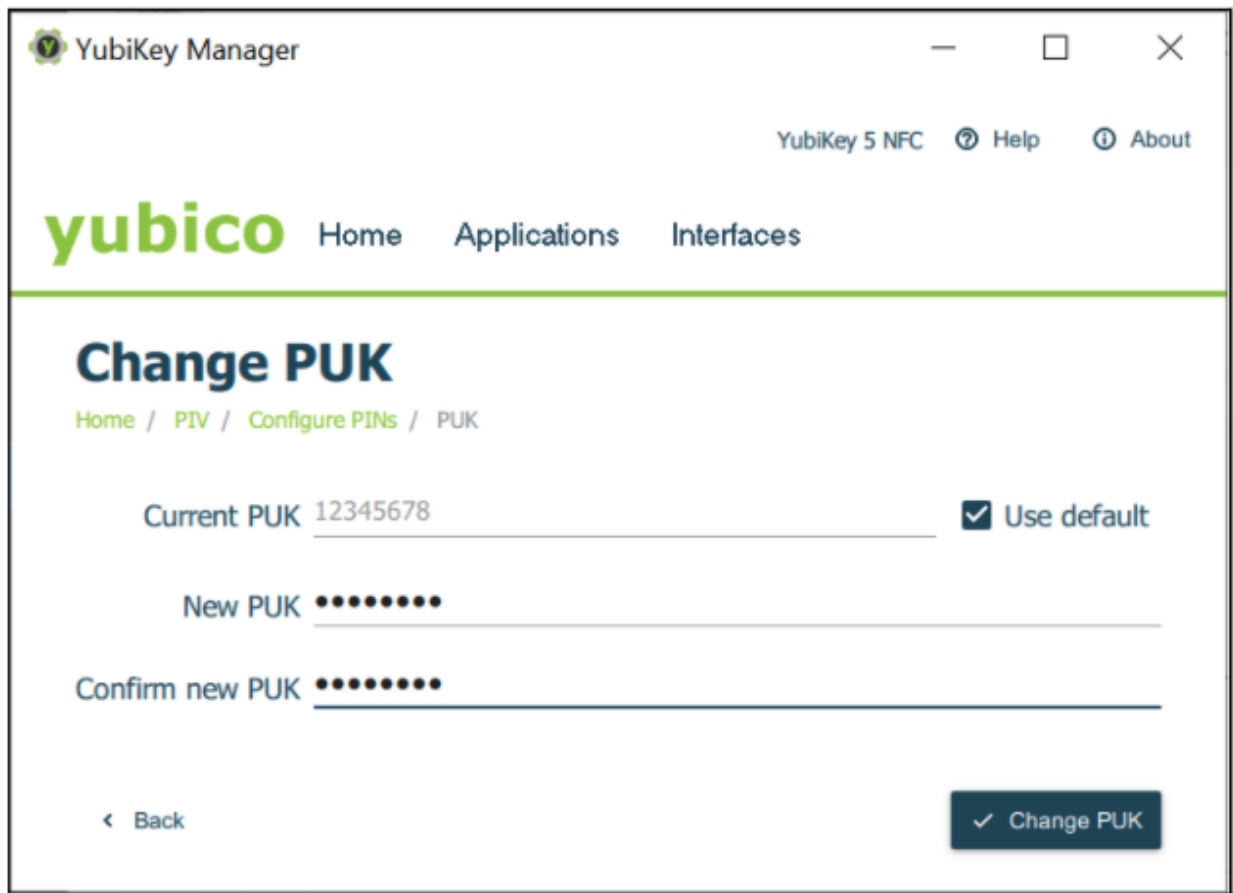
YubiKey Manager

YubiKey 5 NFC Help About

yubico Home Applications Interfaces

Change PUK

Home / PIV / Configure PINs / PUK

Current PUK 12345678 Use default

New PUK •••••••••

Confirm new PUK •••••••••

< Back

Change PUK